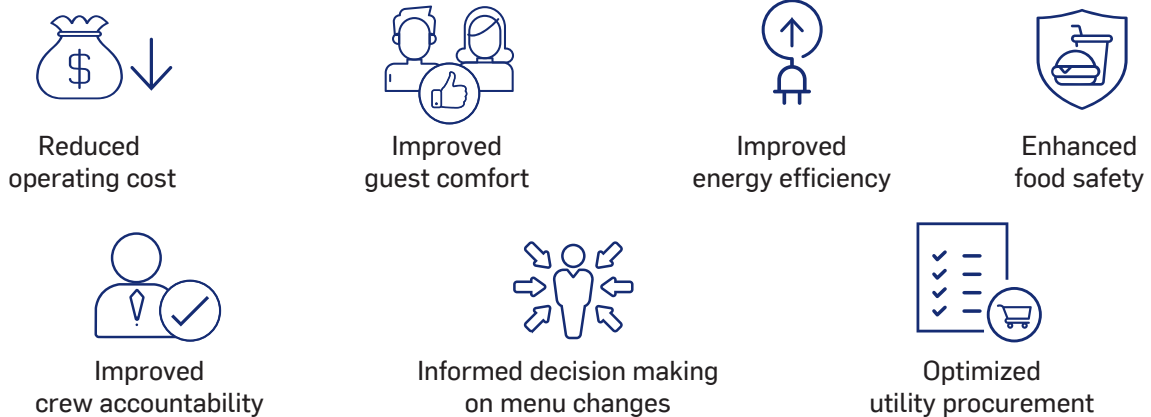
$

Reduced operating cost

Improved guest comfort

Improved energy efficiency

Enhanced food safety

Improved crew accountability

Informed decision making on menu changes

Optimized utility procurement